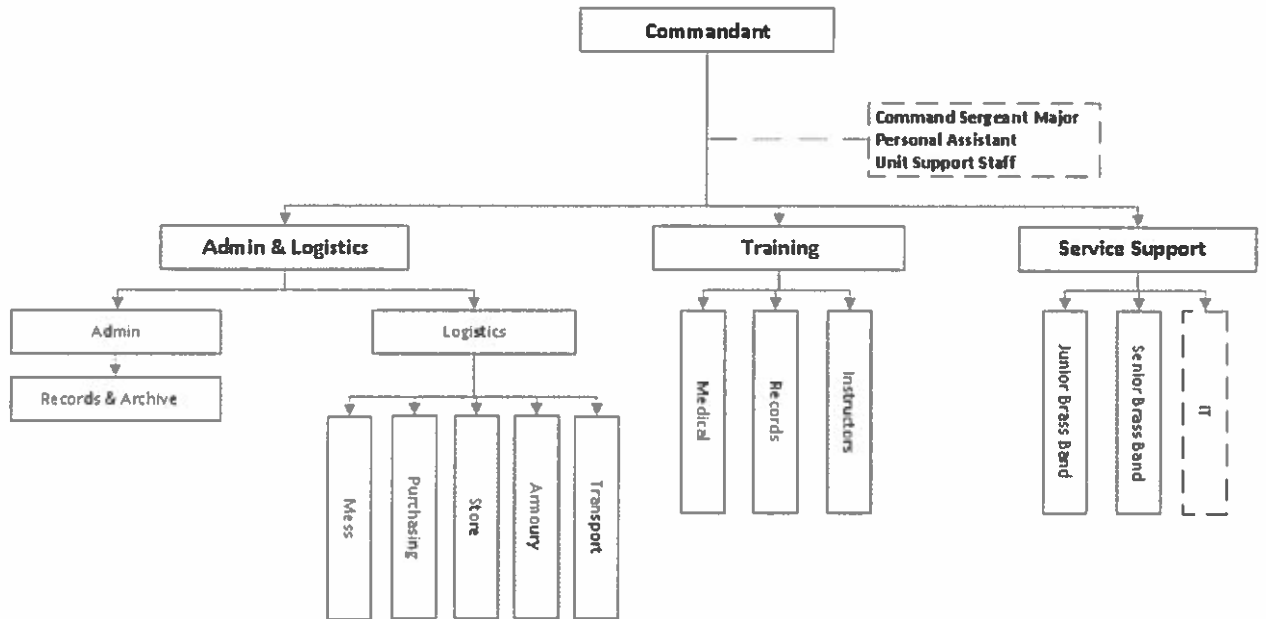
Commandant

Command Sergeant Major
Personal Assistant
Unit Support Staff

Admin & Logistics

Training

Service Support

Admin

Records & Archive

Logistics

Mess

Purchasing

Store

Armoury

Transport

Medical

Records

Instructors

Junior Brass Band

Senior Brass Band

IT